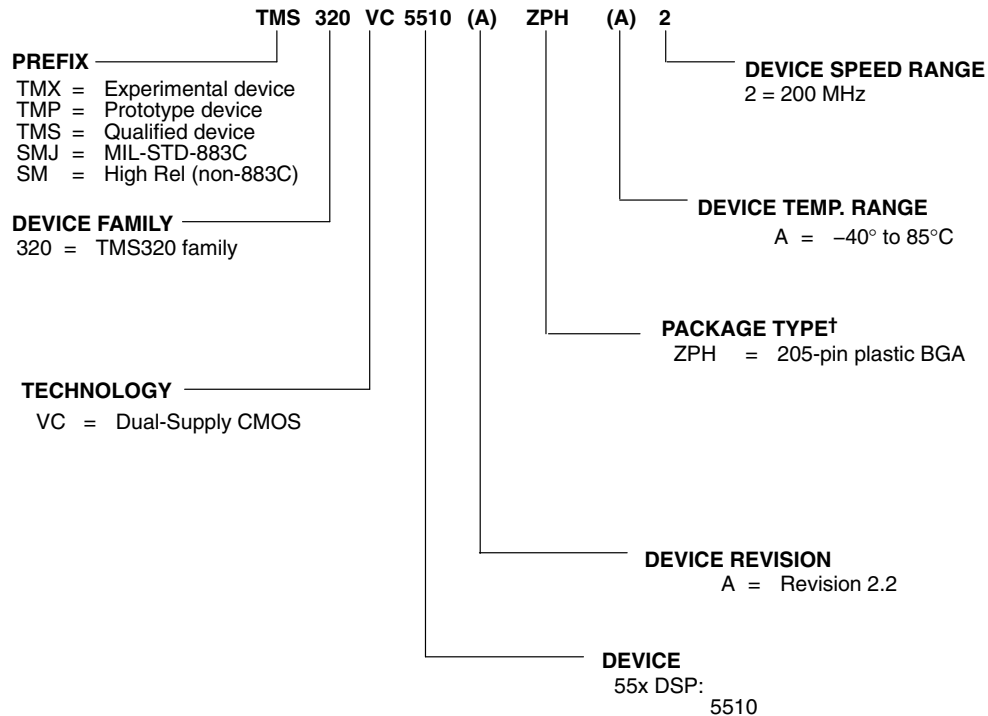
TMS 320 VC 5510 (A) ZPH (A) 2

PREFIX
TMX = Experimental device
TMP = Prototype device
TMS = Qualified device
SMJ = MIL-STD-883C
SM = High Rel (non-883C)

DEVICE SPEED RANGE
2 = 200 MHz

DEVICE FAMILY
320 = TMS320 family

DEVICE TEMP. RANGE
A = –40° to 85°C

PACKAGE TYPE†
ZPH = 205-pin plastic BGA

TECHNOLOGY
VC = Dual-Supply CMOS

DEVICE REVISION
A = Revision 2.2

DEVICE
55x DSP:
5510